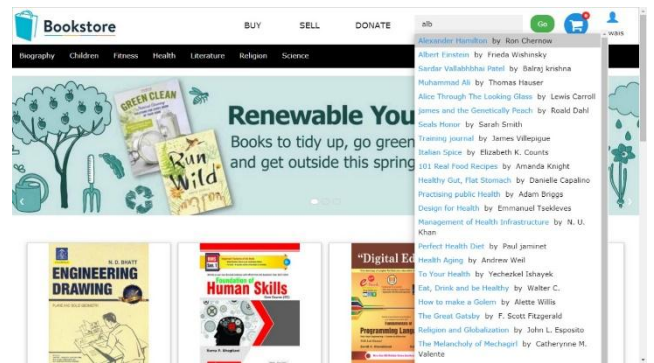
Bookstore

BUY SELL DONATE alb Go

Biography Children Fitness Health Literature Religion Science

Renewable You

Books to tidy up, go green and get outside this spring

GREEN CLEAN

Run Wild

Alexander Hamilton by Ron Chernow
Albert Einstein by Frieda Wishinsky
Sardar Vallabhbhai Patel by Balraj krishna
Muhammad Ali by Thomas Hauser
Alice Through The Looking Glass by Lewis Carroll
James and the Genetically Peach by Roald Dahl
Seals Honor by Sarah Smith
Training journal by James Villepigue
Italian Spice by Elizabeth K. Counts
101 Real Food Recipes by Amanda Knight
Healthy Gut, Flat Stomach by Danielle Capalino
Practising public Health by Adam Briggs
Design for Health by Emmanuel Tsekleves
Management of Health Infrastructure by N. U. Khan
Perfect Health Diet by Paul jaminet
Health Aging by Andrew Weil
To Your Health by Yechezkel Ishayek
Eat, Drink and be Healthy by Walter C.
How to make a Golem by Alette Willis
The Great Gatsby by F. Scott Fitzgerald
Religion and Globalization by John L. Esposito
The Melancholy of Mechagirl by Catherynne M. Valente

N. D. BHATT
ENGINEERING DRAWING

Foundation of Human Skills

"Digital Ed

Programming Lang